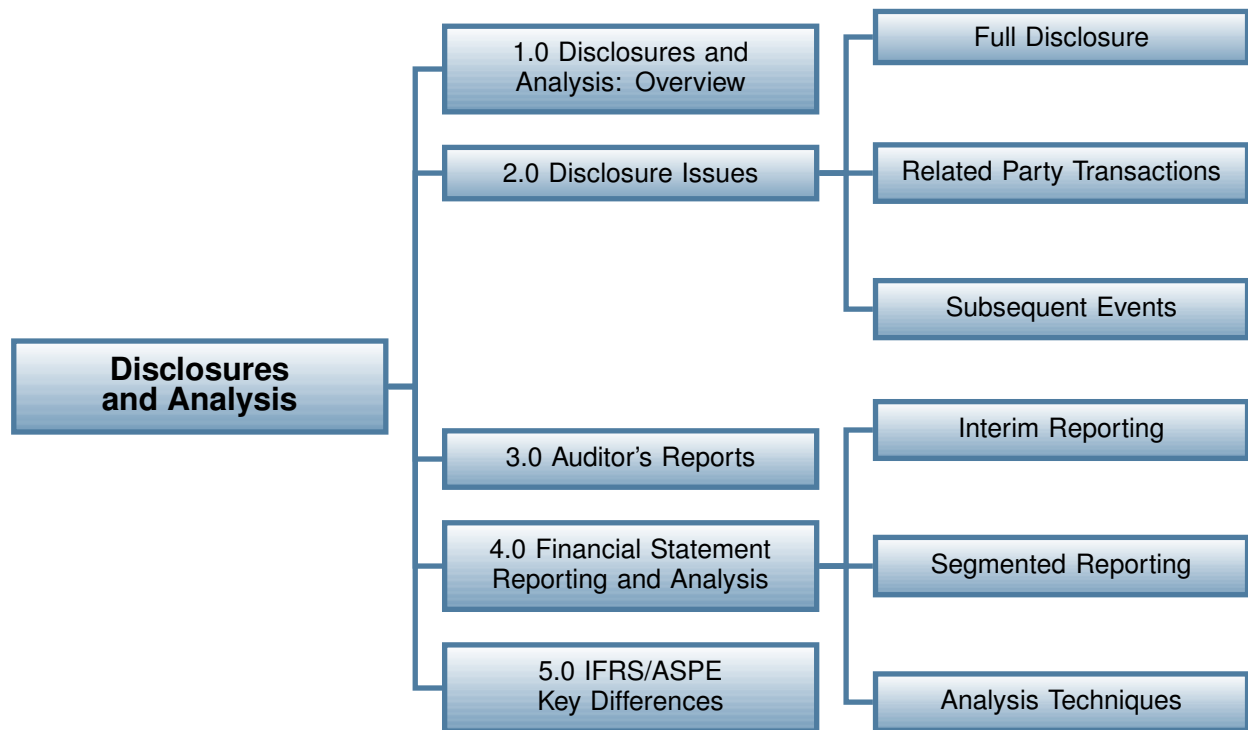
Disclosures and Analysis

1.0 Disclosures and Analysis: Overview

2.0 Disclosure Issues

Full Disclosure

Related Party Transactions

Subsequent Events

3.0 Auditor's Reports

4.0 Financial Statement Reporting and Analysis

Interim Reporting

Segmented Reporting

Analysis Techniques

5.0 IFRS/ASPE Key Differences